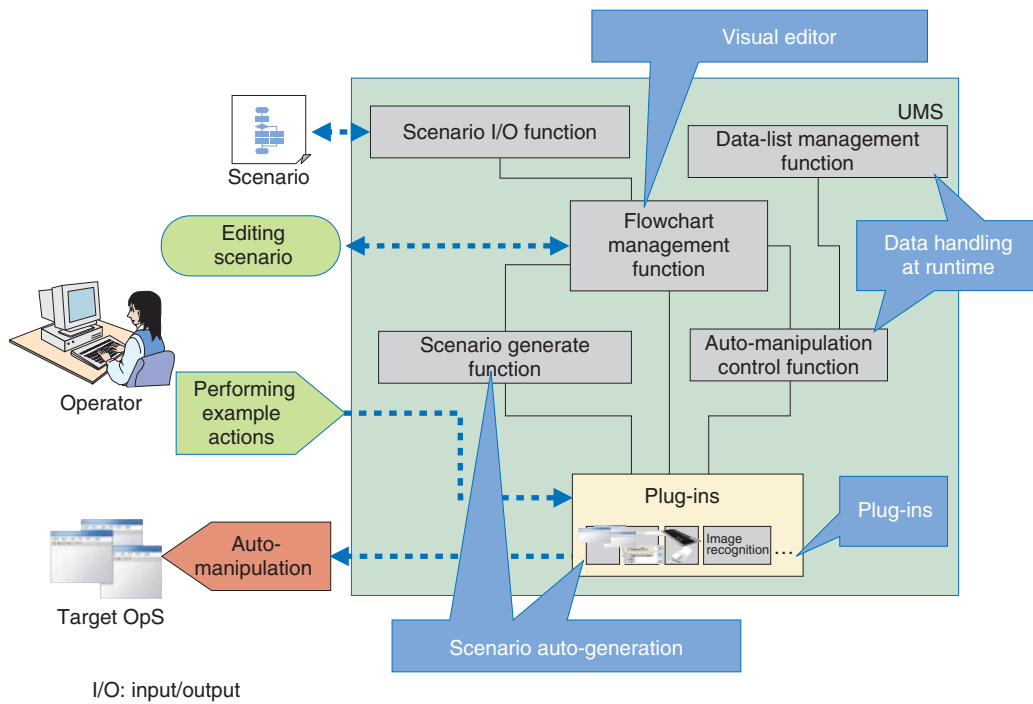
Visual editor

UMS

Scenario

Scenario I/O function

Data-list management function

Editing scenario

Flowchart management function

Data handling at runtime

Operator

Scenario generate function

Auto-manipulation control function

Performing example actions

Plug-ins

Image recognition ...

Plug-ins

Auto-manipulation

Target OpS

Scenario auto-generation

I/O: input/output